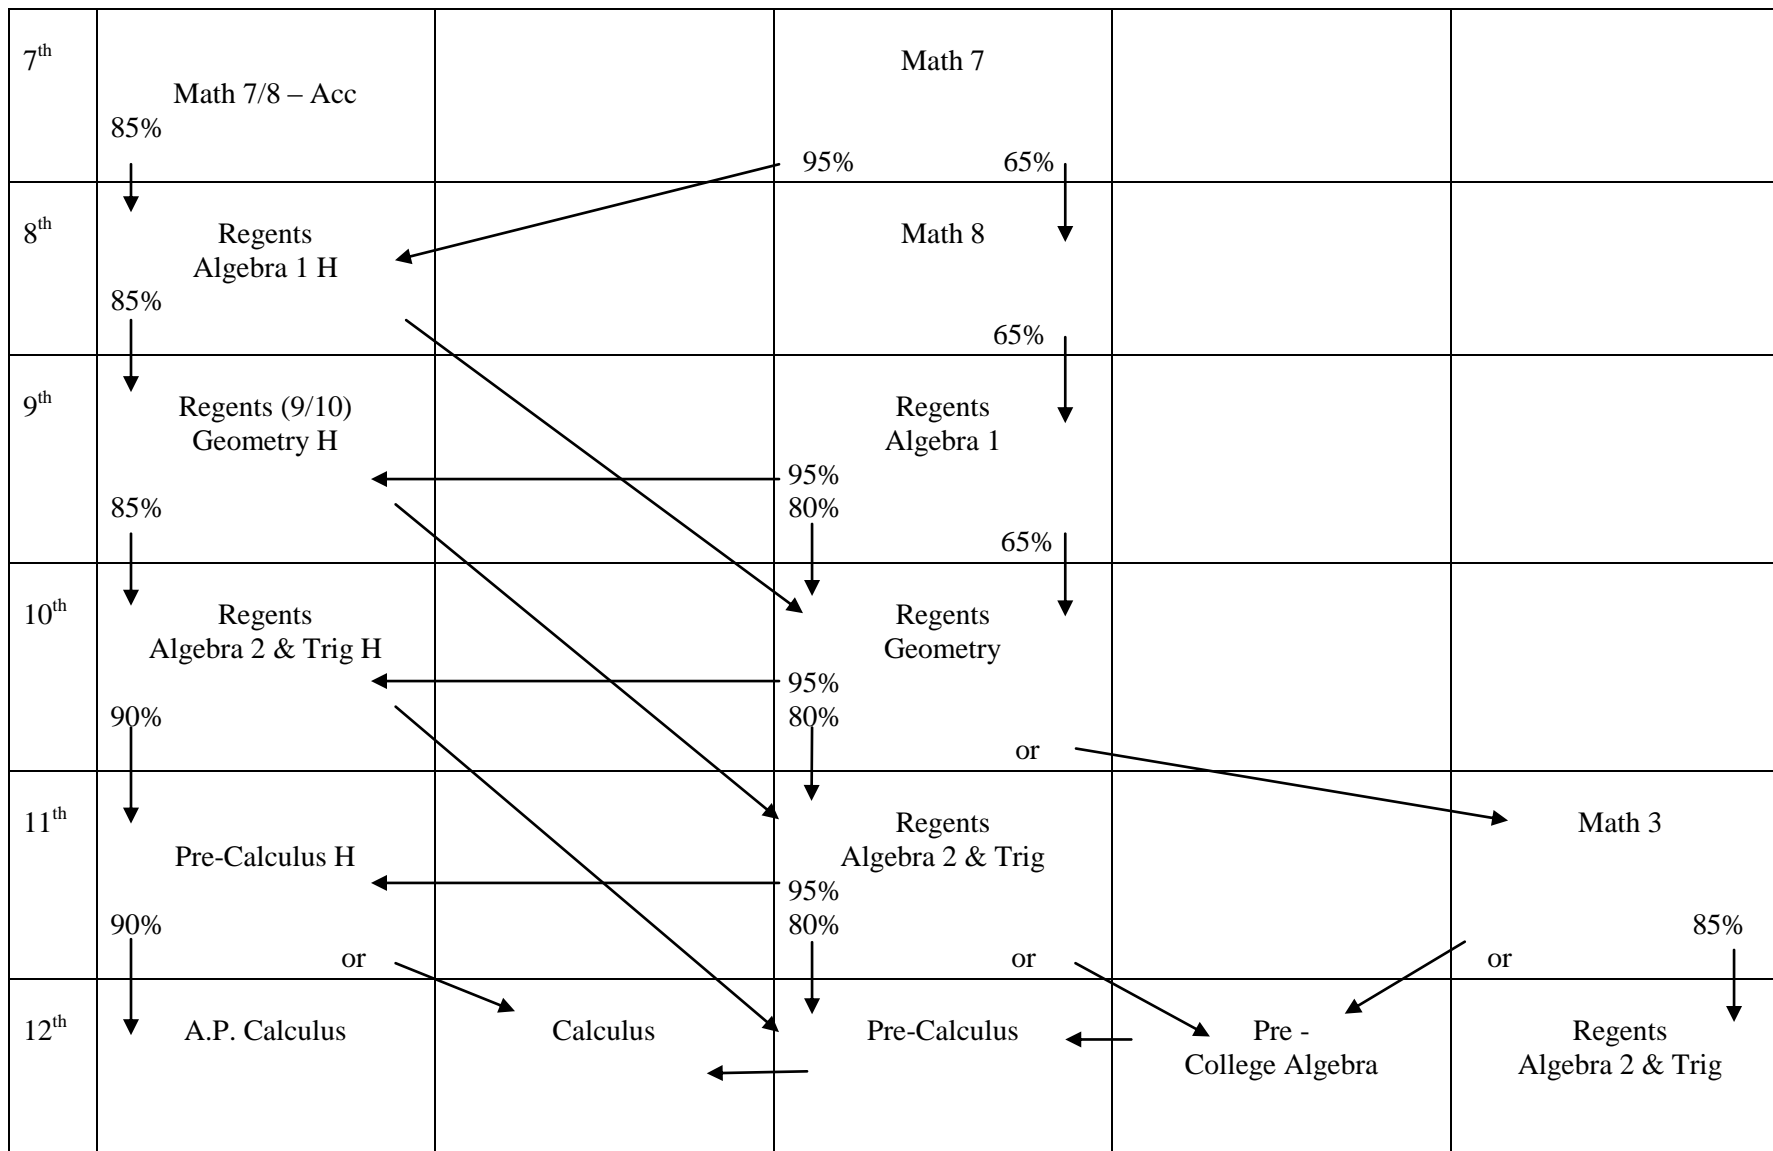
| | | | | | |
|---|---|---|---|---|---|
| $7^{th}$ | Math 7/8 – Acc<br>85% | | Math 7<br>95% 65% | | |
| $8^{th}$ | Regents Algebra 1 H<br>85% | | Math 8<br>65% | | |
| $9^{th}$ | Regents (9/10) Geometry H<br>85% | | Regents Algebra 1<br>95%<br>80%<br>65% | | |
| $10^{th}$ | Regents Algebra 2 & Trig H<br>90% | | Regents Geometry<br>95%<br>80%<br>or | | |
| $11^{th}$ | Pre-Calculus H<br>90%<br>or | | Regents Algebra 2 & Trig<br>95%<br>80%<br>or | | Math 3<br>or 85% |
| $12^{th}$ | A.P. Calculus | Calculus | Pre-Calculus | Pre - College Algebra | Regents Algebra 2 & Trig |